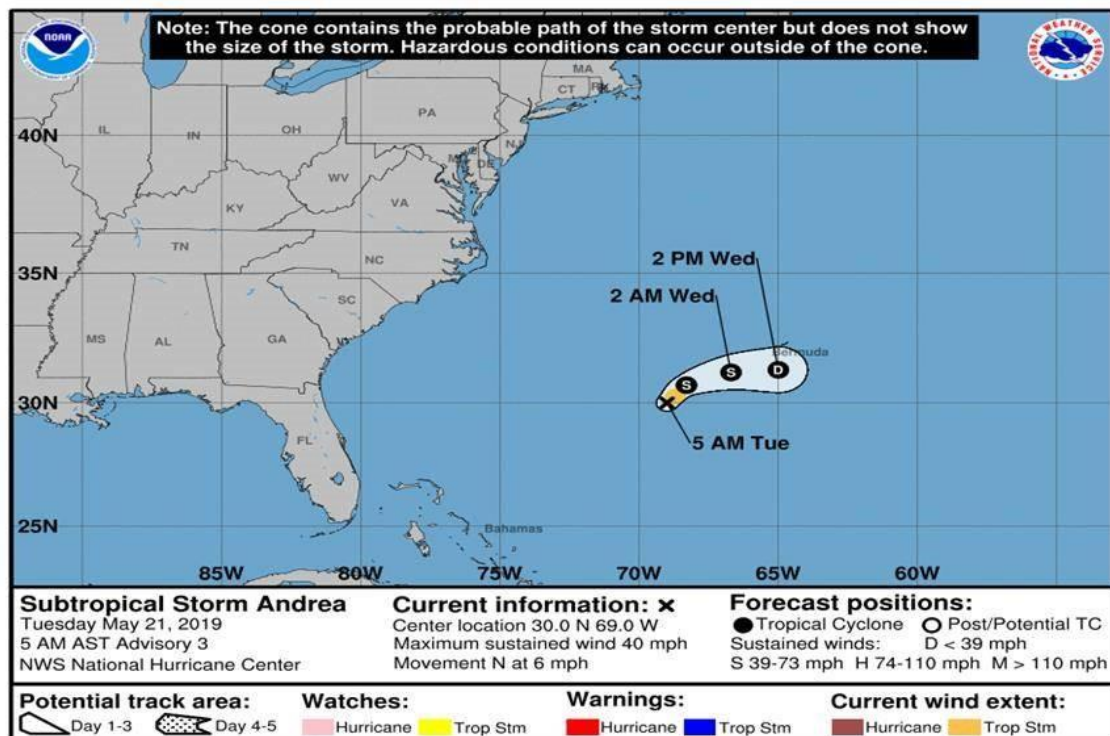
NOAA

Note: The cone contains the probable path of the storm center but does not show the size of the storm. Hazardous conditions can occur outside of the cone.

NATIONAL WEATHER SERVICE

MA
CT RI
PA
NJ
MD DE
OH
IL
IN
WV
VA
KY
TN
NC
SC
MS
AL
GA
FL
Bahamas
Bermuda

40N
35N
30N
25N

2 PM Wed
2 AM Wed
S
S
D
5 AM Tue

85W
80W
75W
70W
65W
60W

Subtropical Storm Andrea
Tuesday May 21, 2019
5 AM AST Advisory 3
NWS National Hurricane Center

Current information: ×
Center location 30.0 N 69.0 W
Maximum sustained wind 40 mph
Movement N at 6 mph

Forecast positions:
Tropical Cyclone Post/Potential TC
Sustained winds: D < 39 mph
S 39-73 mph H 74-110 mph M > 110 mph

Potential track area:
Day 1-3 Day 4-5

Watches:
Hurricane Trop Stm

Warnings:
Hurricane Trop Stm

Current wind extent:
Hurricane Trop Stm